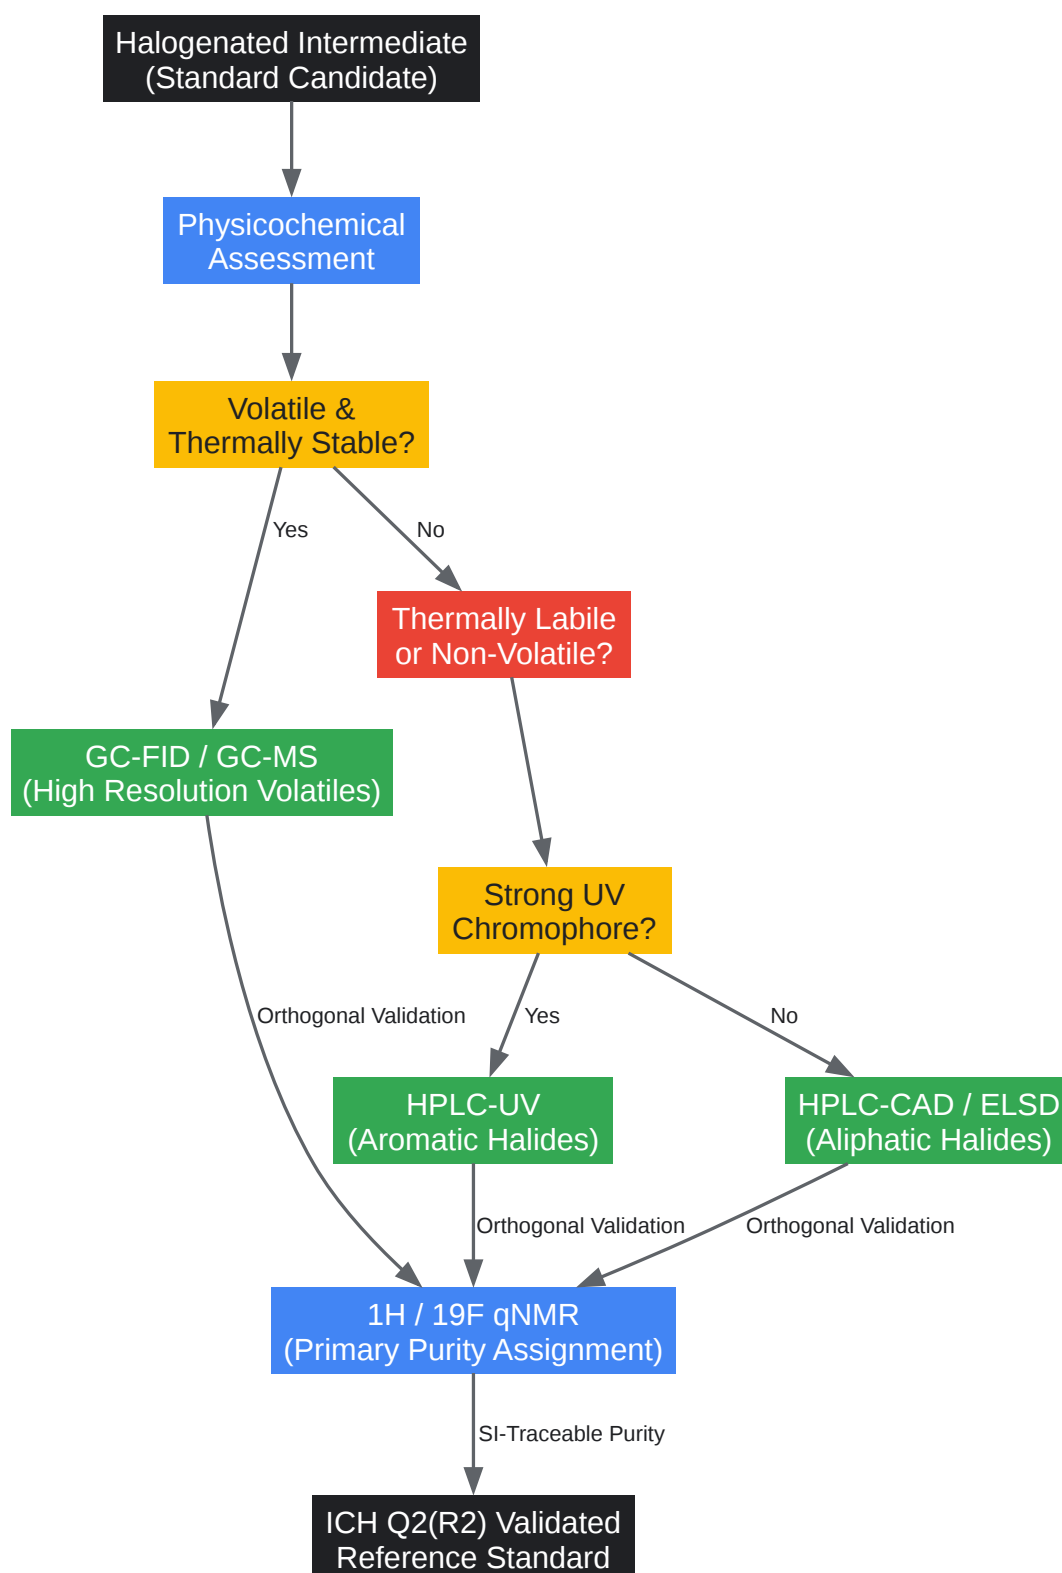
Halogenated Intermediate (Standard Candidate)

Physicochemical Assessment

Volatile & Thermally Stable?

Yes

No

Thermally Labile or Non-Volatile?

GC-FID / GC-MS (High Resolution Volatiles)

Strong UV Chromophore?

Orthogonal Validation

Yes

No

HPLC-UV (Aromatic Halides)

HPLC-CAD / ELSD (Aliphatic Halides)

Orthogonal Validation

Orthogonal Validation

1H / 19F qNMR (Primary Purity Assignment)

SI-Traceable Purity

ICH Q2(R2) Validated Reference Standard